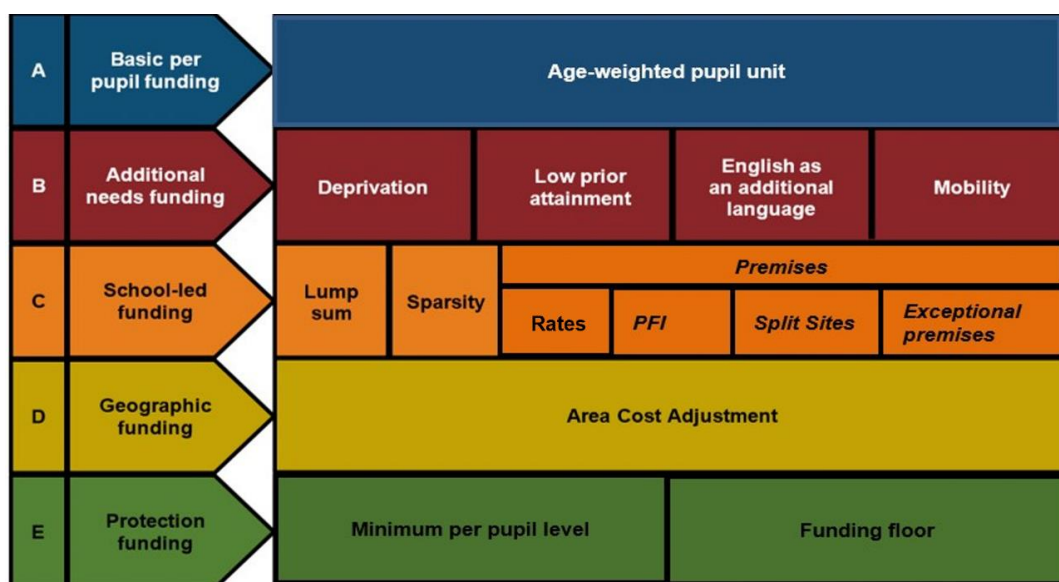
A Basic per pupil funding — Age-weighted pupil unit

B Additional needs funding — Deprivation — Low prior attainment — English as an additional language — Mobility

C School-led funding — Lump sum — Sparsity — *Premises* — Rates — *PFI* — *Split Sites* — *Exceptional premises*

D Geographic funding — Area Cost Adjustment

E Protection funding — Minimum per pupil level — Funding floor